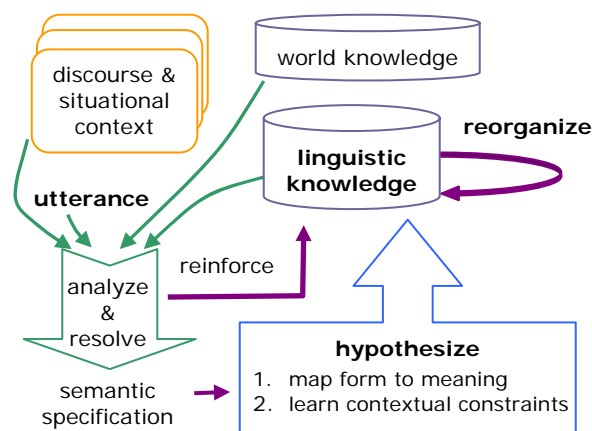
discourse & situational context

world knowledge

linguistic knowledge

reorganize

utterance

reinforce

analyze & resolve

hypothesize
1. map form to meaning
2. learn contextual constraints

semantic specification